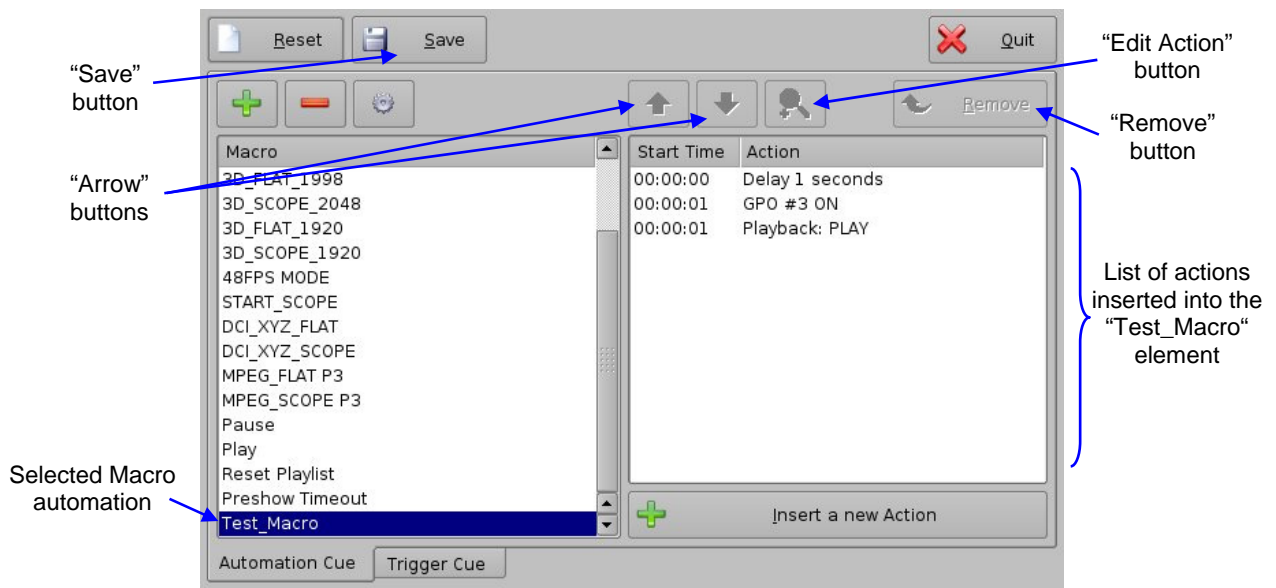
Reset
Save
Quit

"Save" button

"Edit Action" button

Remove

"Remove" button

"Arrow" buttons

Macro
3D_FLAT_1998
3D_SCOPE_2048
3D_FLAT_1920
3D_SCOPE_1920
48FPS MODE
START_SCOPE
DCI_XYZ_FLAT
DCI_XYZ_SCOPE
MPEG_FLAT P3
MPEG_SCOPE P3
Pause
Play
Reset Playlist
Preshow Timeout
Test_Macro

| Start Time | Action |
|---|---|
| 00:00:00 | Delay 1 seconds |
| 00:00:01 | GPO #3 ON |
| 00:00:01 | Playback: PLAY |

List of actions inserted into the "Test_Macro" element

Selected Macro automation

Insert a new Action

Automation Cue
Trigger Cue